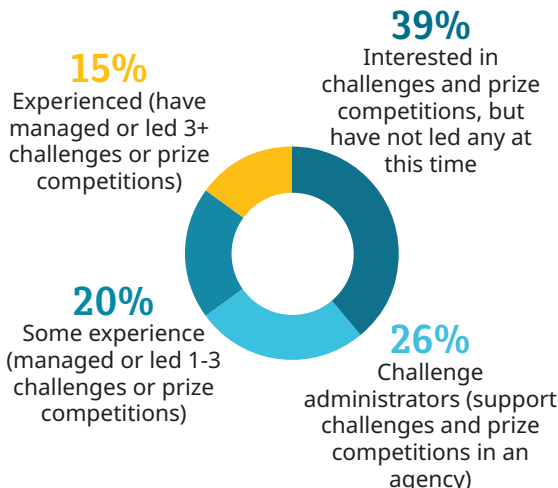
39%
Interested in challenges and prize competitions, but have not led any at this time

15%
Experienced (have managed or led 3+ challenges or prize competitions)

20%
Some experience (managed or led 1-3 challenges or prize competitions)

26%
Challenge administrators (support challenges and prize competitions in an agency)